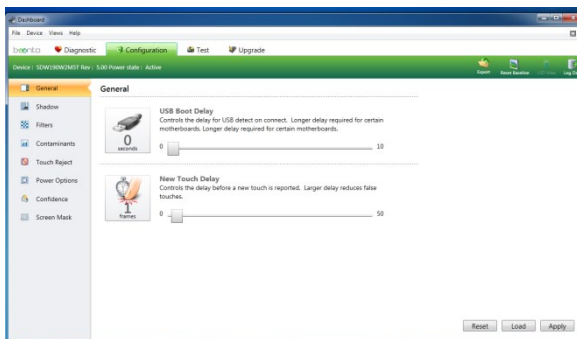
Dashboard

File Device Views Help

baanto Diagnostic Configuration Test Upgrade

Device | SDW190W2MST Rev | 5.00 Power state | Active

Export Reset Baseline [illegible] Log O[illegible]

General
Shadow
Filters
Contaminants
Touch Reject
Power Options
Confidence
Screen Mask

General

USB Boot Delay
Controls the delay for USB detect on connect. Longer delay required for certain motherboards. Longer delay required for certain motherboards.

0
seconds

0 10

New Touch Delay
Controls the delay before a new touch is reported. Larger delay reduces false touches.

1
frames

0 50

Reset Load Apply